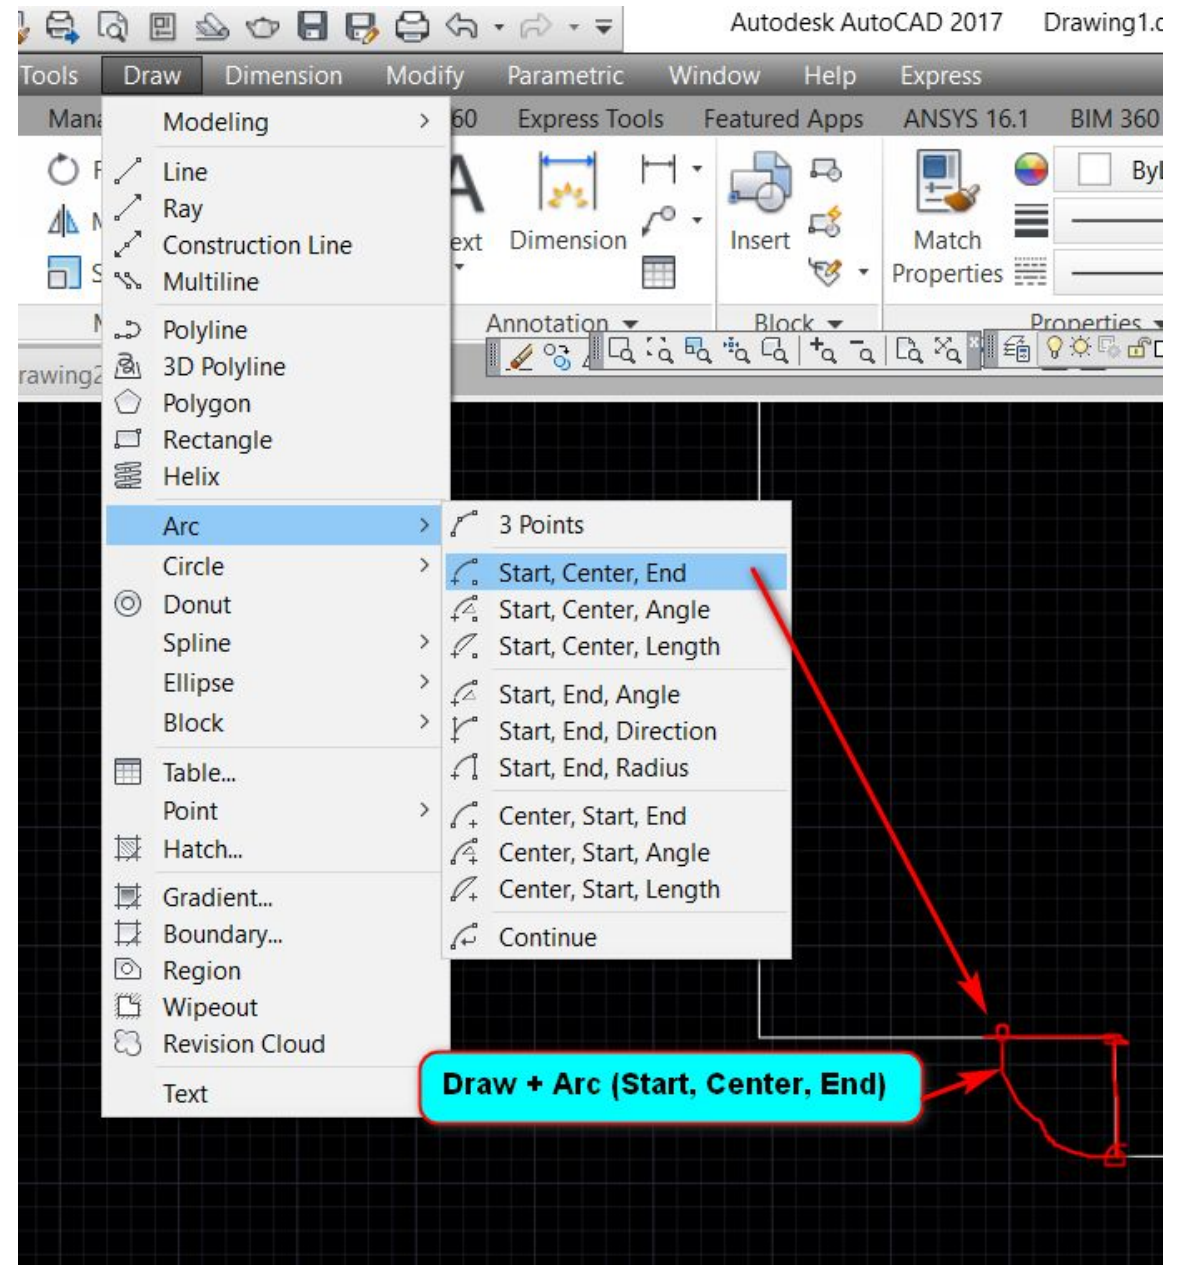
Autodesk AutoCAD 2017 Drawing1.c

Tools Draw Dimension Modify Parametric Window Help Express

Mana 60 Express Tools Featured Apps ANSYS 16.1 BIM 360

ext Dimension Insert Match Properties ByI

Annotation Block Properties

rawing2

Modeling
Line
Ray
Construction Line
Multiline
Polyline
3D Polyline
Polygon
Rectangle
Helix
Arc
Circle
Donut
Spline
Ellipse
Block
Table...
Point
Hatch...
Gradient...
Boundary...
Region
Wipeout
Revision Cloud
Text

3 Points
Start, Center, End
Start, Center, Angle
Start, Center, Length
Start, End, Angle
Start, End, Direction
Start, End, Radius
Center, Start, End
Center, Start, Angle
Center, Start, Length
Continue

Draw + Arc (Start, Center, End)